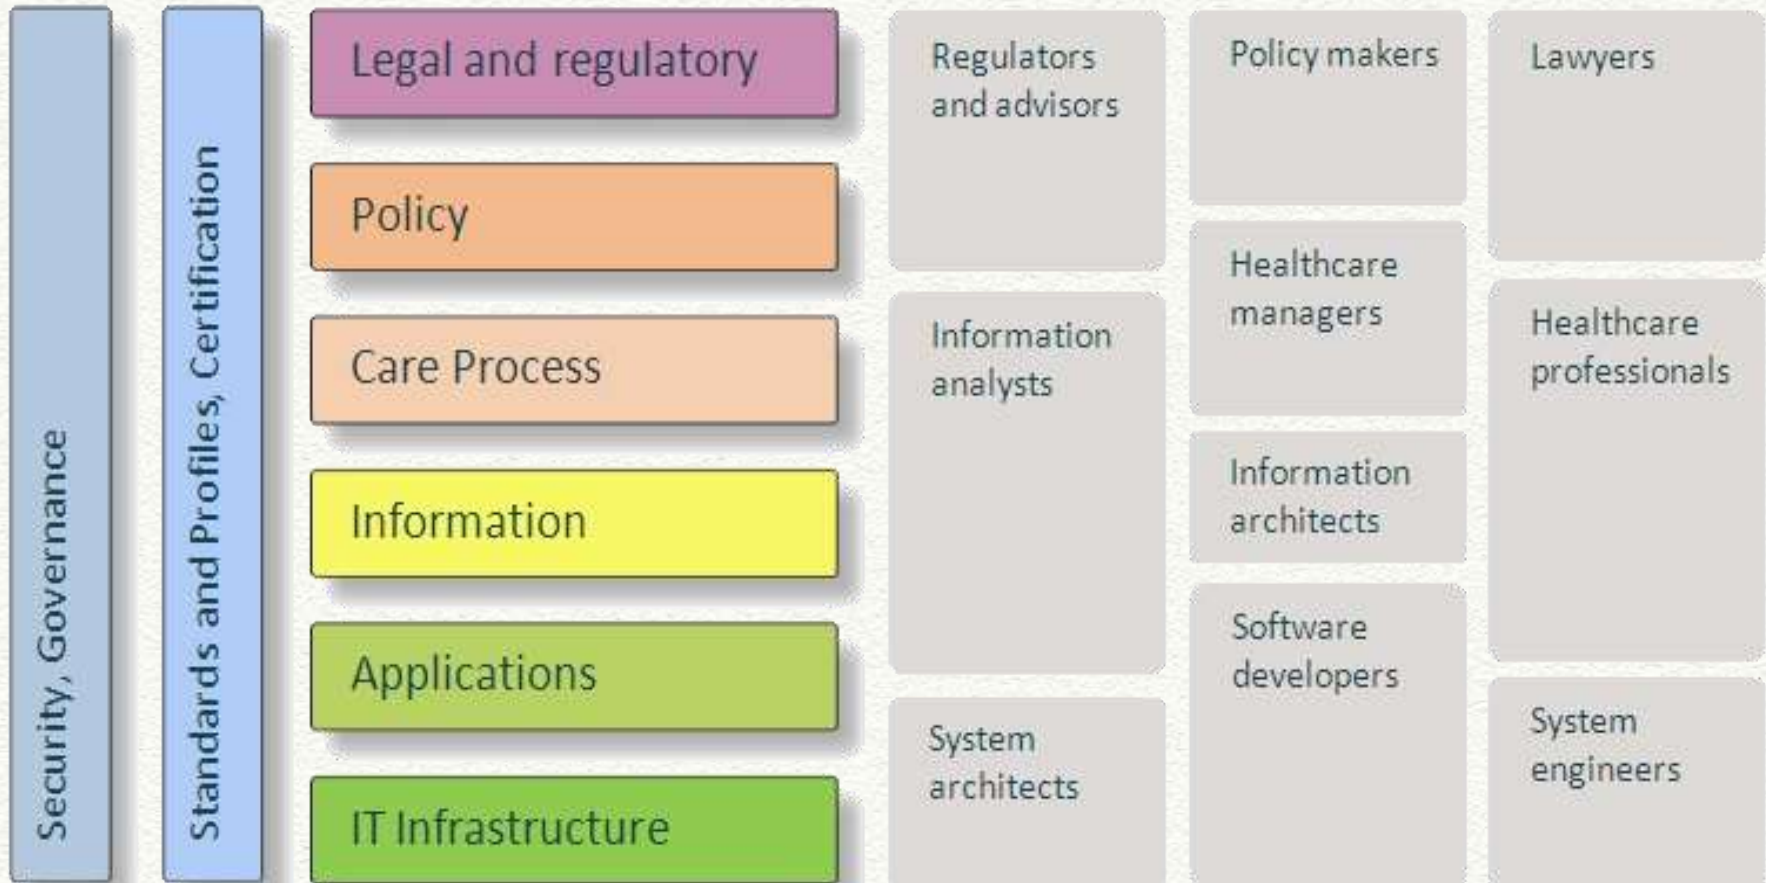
Security, Governance

Standards and Profiles, Certification

Legal and regulatory

Policy

Care Process

Information

Applications

IT Infrastructure

Regulators and advisors

Information analysts

System architects

Policy makers

Healthcare managers

Information architects

Software developers

Lawyers

Healthcare professionals

System engineers